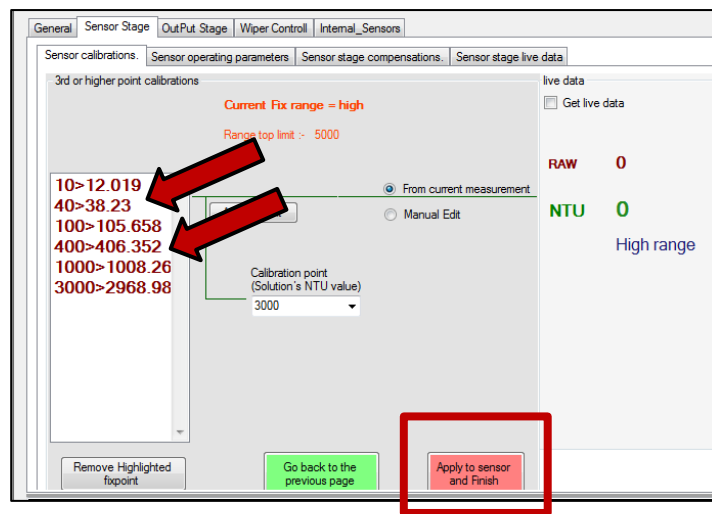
General | Sensor Stage | OutPut Stage | Wiper Controll | Internal_Sensors

Sensor calibrations. | Sensor operating parameters | Sensor stage compensations. | Sensor stage live data

3rd or higher point calibrations

Current Fix range = high

Range top limit :- 5000

10>12.019
40>38.23
100>105.658
400>406.352
1000>1008.26
3000>2968.98

From current measurement

Manual Edit

Calibration point (Solution's NTU value)

3000

live data

Get live data

RAW 0

NTU 0

High range

Remove Highlighted fixpoint

Go back to the previous page

Apply to sensor and Finish